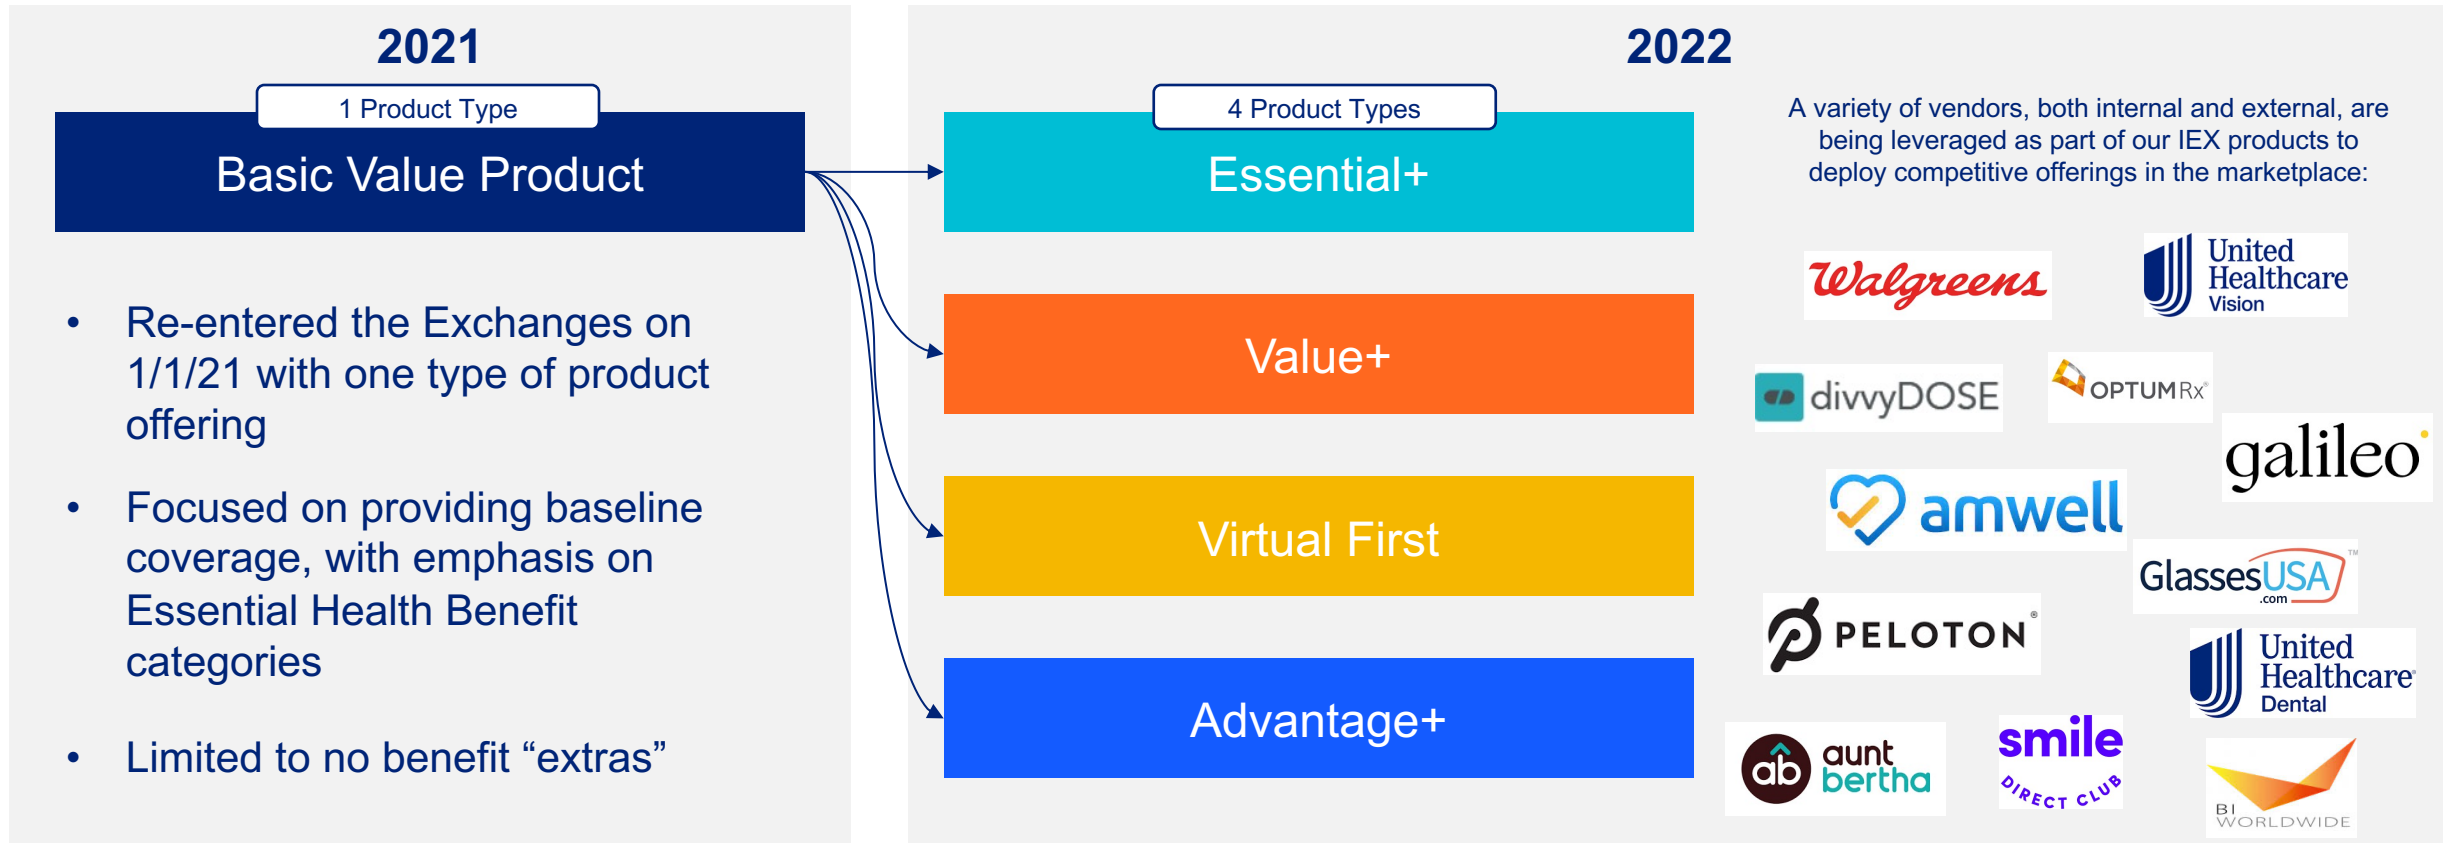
2021

1 Product Type

Basic Value Product

• Re-entered the Exchanges on 1/1/21 with one type of product offering

• Focused on providing baseline coverage, with emphasis on Essential Health Benefit categories

• Limited to no benefit "extras"

2022

4 Product Types

Essential+

Value+

Virtual First

Advantage+

A variety of vendors, both internal and external, are being leveraged as part of our IEX products to deploy competitive offerings in the marketplace:

Walgreens

United Healthcare Vision

divvyDOSE

OPTUMRx

galileo

amwell

GlassesUSA.com

PELOTON

United Healthcare Dental

ab aunt bertha

smile DIRECT CLUB

BI WORLDWIDE